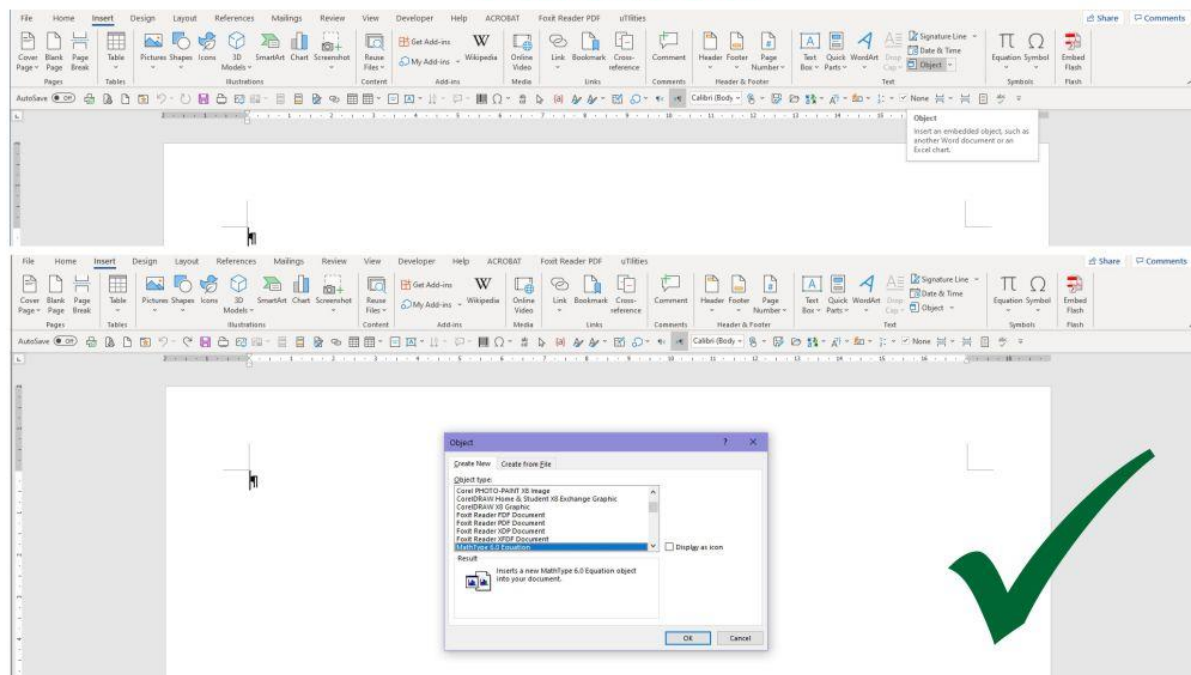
File Home Insert Design Layout References Mailings Review View Developer Help ACROBAT Foxit Reader PDF uTilities

Share Comments

Cover Page Blank Page Page Break Table Pictures Shapes Icons 3D Models SmartArt Chart Screenshot Reuse Files Get Add-ins My Add-ins Wikipedia Online Video Link Bookmark Cross-reference Comment Header Footer Page Number Text Box Quick Parts WordArt Drop Cap Signature Line Date & Time Object Equation Symbol Embed Flash

Pages Tables Illustrations Content Add-ins Media Links Comments Header & Footer Text Symbols Flash

AutoSave Off Calibri (Body None

Object
Insert an embedded object, such as another Word document or an Excel chart.

File Home Insert Design Layout References Mailings Review View Developer Help ACROBAT Foxit Reader PDF uTilities

Share Comments

Cover Page Blank Page Page Break Table Pictures Shapes Icons 3D Models SmartArt Chart Screenshot Reuse Files Get Add-ins My Add-ins Wikipedia Online Video Link Bookmark Cross-reference Comment Header Footer Page Number Text Box Quick Parts WordArt Drop Cap Signature Line Date & Time Object Equation Symbol Embed Flash

Pages Tables Illustrations Content Add-ins Media Links Comments Header & Footer Text Symbols Flash

AutoSave Off Calibri (Body None

Object ? X

Create New Create from File

Object type:
Corel PHOTO-PAINT X8 Image
CorelDRAW Home & Student X8 Exchange Graphic
CorelDRAW X8 Graphic
Foxit Reader PDF Document
Foxit Reader PDF Document
Foxit Reader XDP Document
Foxit Reader XFDF Document
MathType 6.0 Equation

Display as icon

Result
Inserts a new MathType 6.0 Equation object into your document.

OK Cancel